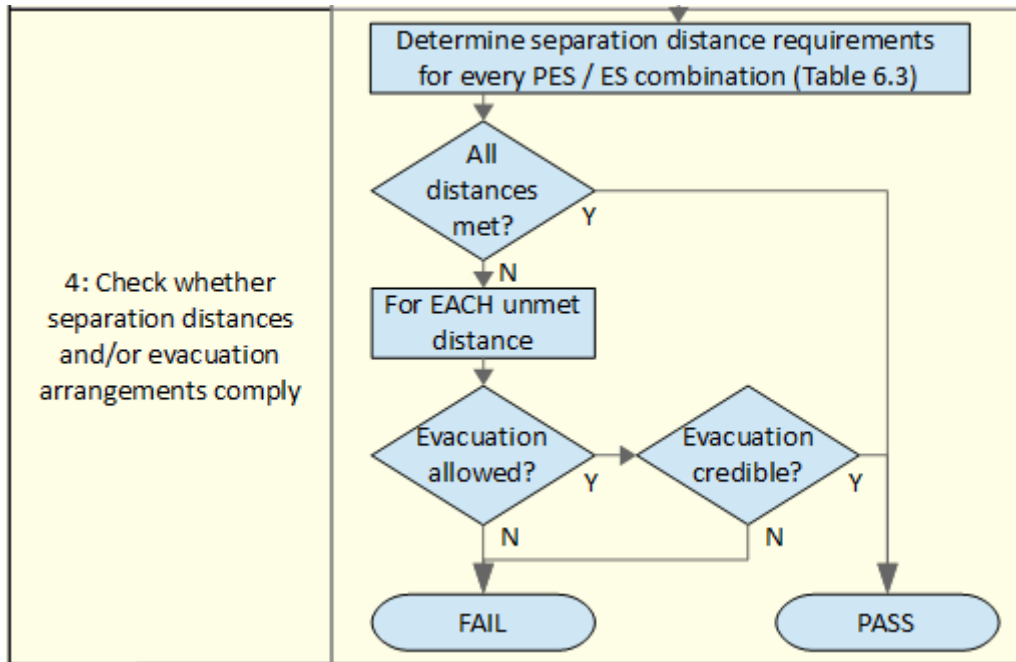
4: Check whether separation distances and/or evacuation arrangements comply

Determine separation distance requirements for every PES / ES combination (Table 6.3)

All distances met?

Y

N

For EACH unmet distance

Evacuation allowed?

Y

Evacuation credible?

Y

N

N

FAIL

PASS